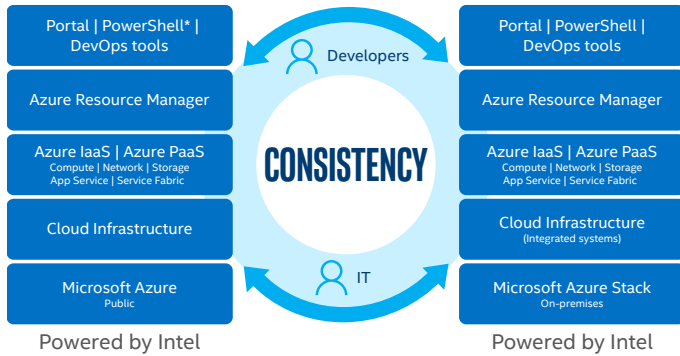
Portal | PowerShell* | DevOps tools

Azure Resource Manager

Azure IaaS | Azure PaaS
Compute | Network | Storage
App Service | Service Fabric

Cloud Infrastructure

Microsoft Azure
Public

Powered by Intel

Developers

CONSISTENCY

IT

Portal | PowerShell | DevOps tools

Azure Resource Manager

Azure IaaS | Azure PaaS
Compute | Network | Storage
App Service | Service Fabric

Cloud Infrastructure
(Integrated systems)

Microsoft Azure Stack
On-premises

Powered by Intel